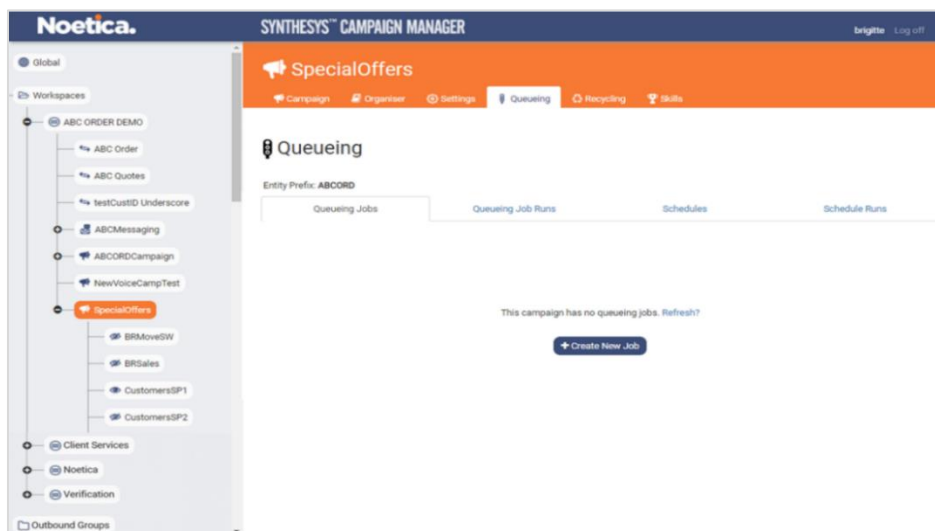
Noetica.

SYNTHESYS™ CAMPAIGN MANAGER

brigitte Log off

Global

Workspaces

ABC ORDER DEMO

ABC Order

ABC Quotes

testCustID Underscore

ABCMessaging

ABCORDCampaign

NewVoiceCampTest

SpecialOffers

BRMoveSW

BRSales

CustomersSP1

CustomersSP2

Client Services

Noetica

Verification

Outbound Groups

SpecialOffers

Campaign Organiser Settings Queueing Recycling Skills

Queueing

Entity Prefix: ABCORD

| Queueing Jobs | Queueing Job Runs | Schedules | Schedule Runs |
|---|---|---|---|

This campaign has no queueing jobs. Refresh?

+ Create New Job